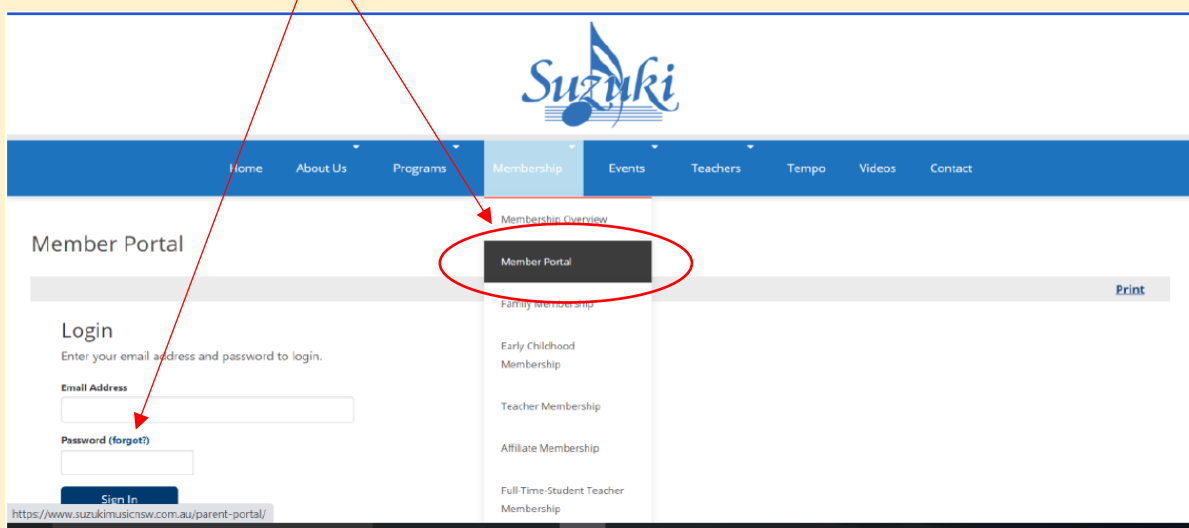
Suzuki

Home About Us Programs Membership Events Teachers Tempo Videos Contact

Membership Overview

Member Portal

Family Membership

Early Childhood Membership

Teacher Membership

Affiliate Membership

Full-Time-Student Teacher Membership

Member Portal

Print

Login

Enter your email address and password to login.

Email Address

Password (forget?)

Sign In

https://www.suzukimusicnsw.com.au/parent-portal/